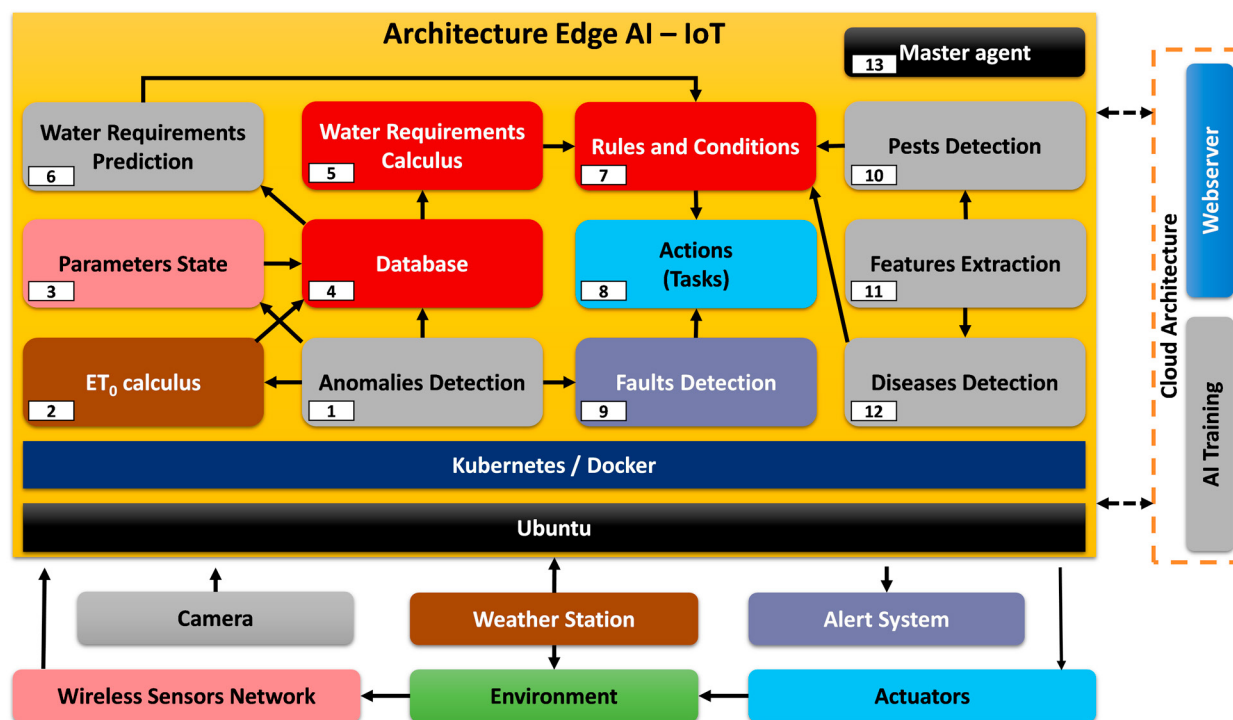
Architecture Edge AI – IoT

13 Master agent

Water Requirements Prediction 6

Water Requirements Calculus 5

Rules and Conditions 7

Pests Detection 10

Parameters State 3

Database 4

Actions (Tasks) 8

Features Extraction 11

$ET_0$ calculus 2

Anomalies Detection 1

Faults Detection 9

Diseases Detection 12

Kubernetes / Docker

Ubuntu

Cloud Architecture

Webserver

AI Training

Camera

Weather Station

Alert System

Wireless Sensors Network

Environment

Actuators